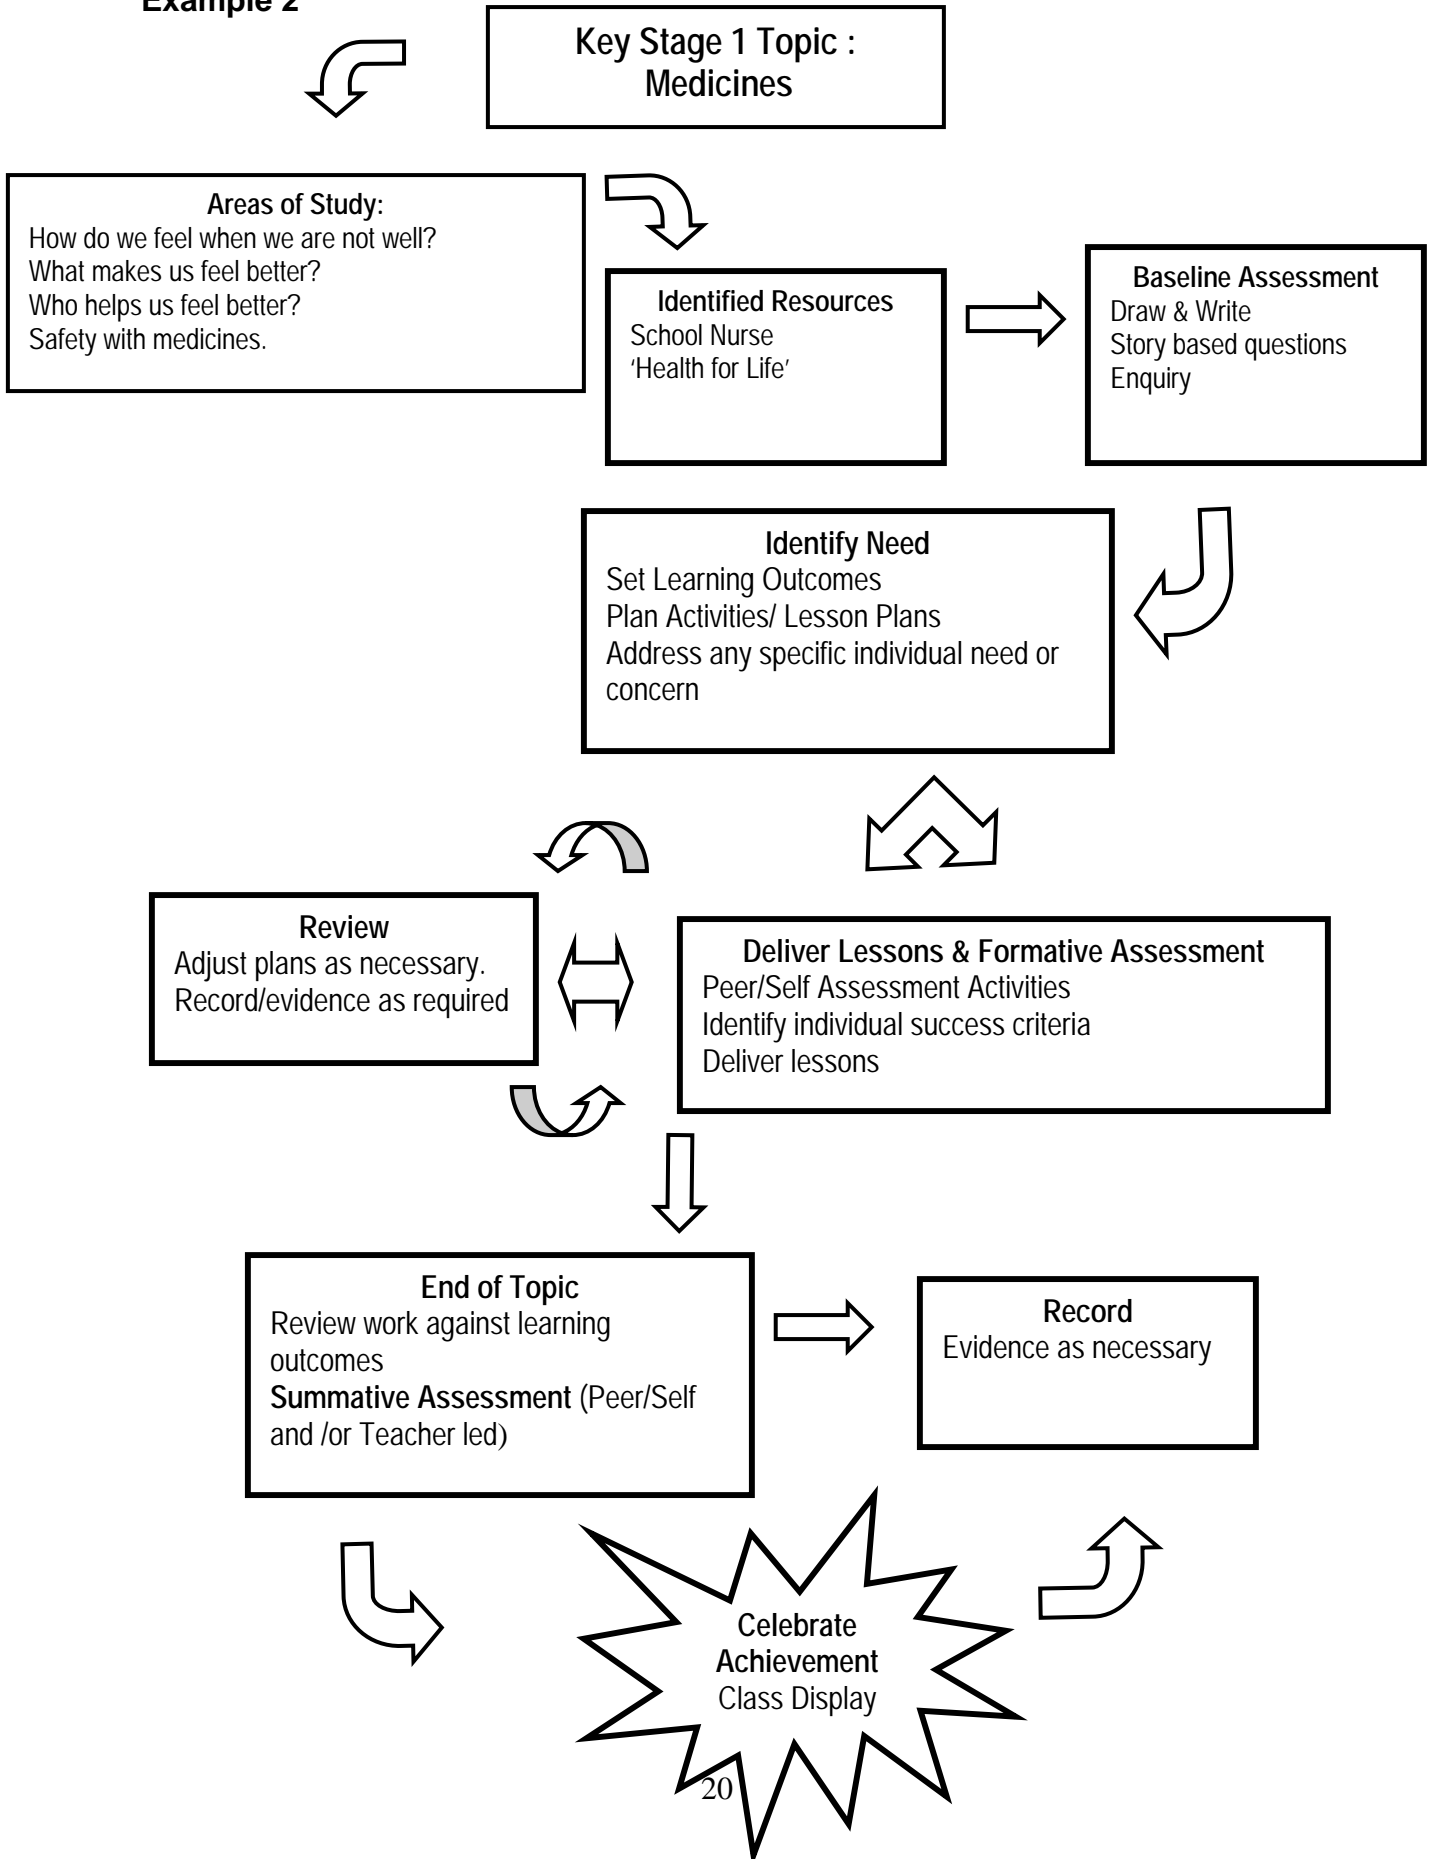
Example 2

Key Stage 1 Topic : Medicines

Areas of Study:
How do we feel when we are not well?
What makes us feel better?
Who helps us feel better?
Safety with medicines.

Identified Resources
School Nurse
'Health for Life'

Baseline Assessment
Draw & Write
Story based questions
Enquiry

Identify Need
Set Learning Outcomes
Plan Activities/ Lesson Plans
Address any specific individual need or concern

Review
Adjust plans as necessary.
Record/evidence as required

Deliver Lessons & Formative Assessment
Peer/Self Assessment Activities
Identify individual success criteria
Deliver lessons

End of Topic
Review work against learning outcomes
**Summative Assessment** (Peer/Self and /or Teacher led)

Record
Evidence as necessary

Celebrate Achievement
Class Display

20